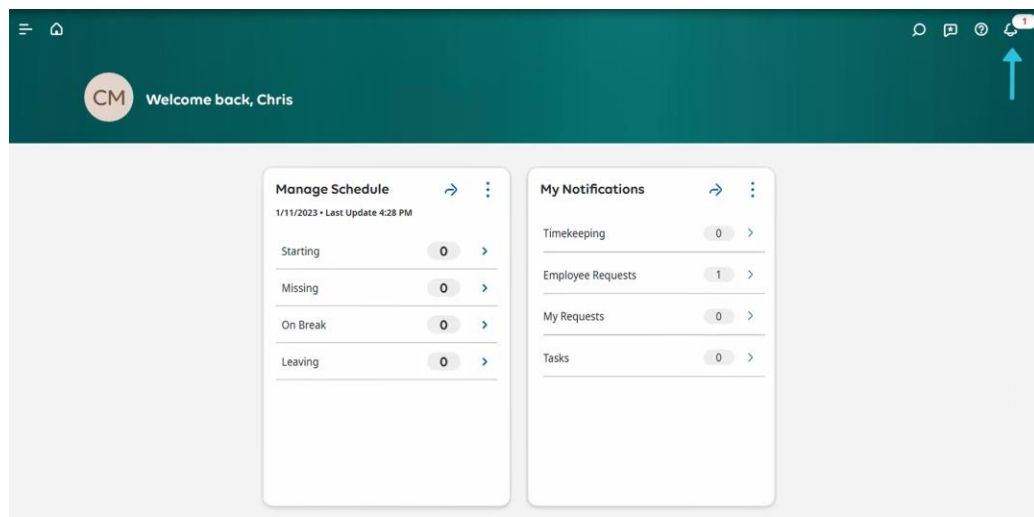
1

CM Welcome back, Chris

Manage Schedule
1/11/2023 • Last Update 4:28 PM

| | |
|---|---|
| Starting | 0 |
| Missing | 0 |
| On Break | 0 |
| Leaving | 0 |

My Notifications

| | |
|---|---|
| Timekeeping | 0 |
| Employee Requests | 1 |
| My Requests | 0 |
| Tasks | 0 |